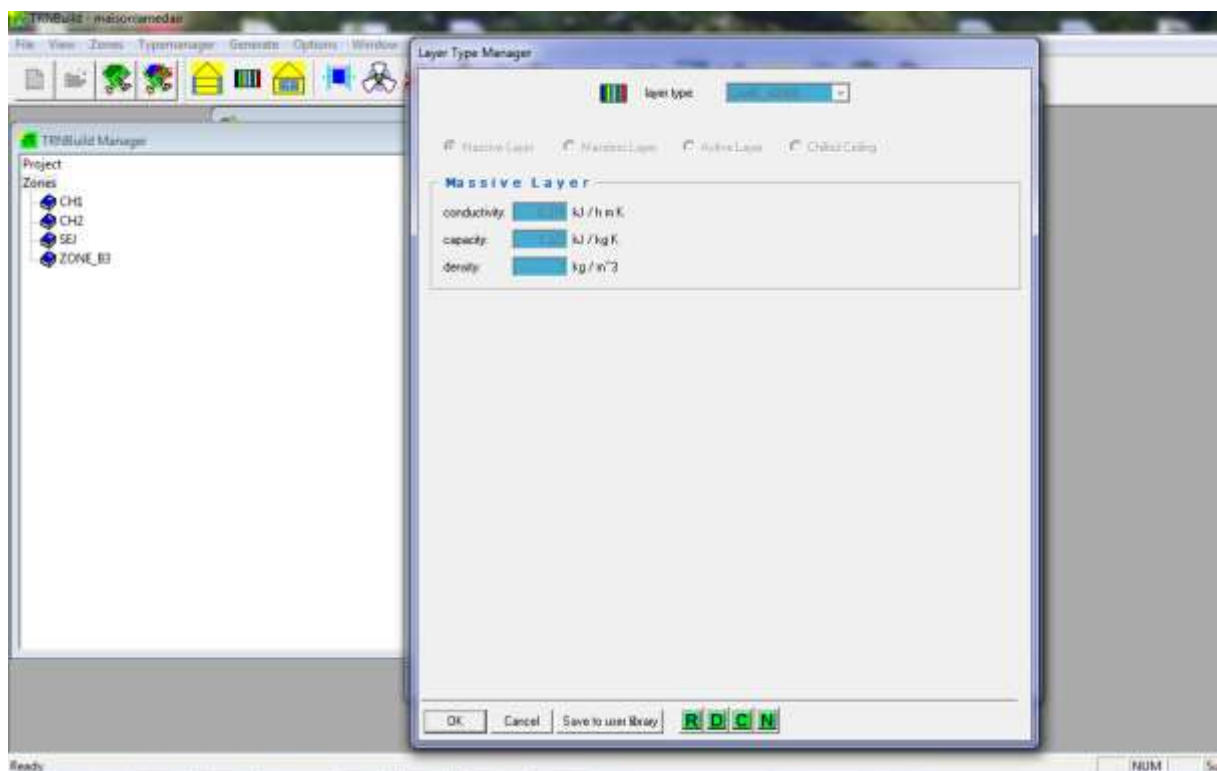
TRNBuild - maisoncamedas

File View Zones Typemanager Generate Options Window

TRNBuild Manager

Project
Zones
CH1
CH2
SEJ
ZONE_B3

Layer Type Manager

layer type: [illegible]

Massive Layer Massless Layer Active Layer Chilled Ceiling

Massive Layer

conductivity: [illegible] kJ / h m K
capacity: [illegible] kJ / kg K
density: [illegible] kg / m^3

OK Cancel Save to user library R D C N

Ready

NUM